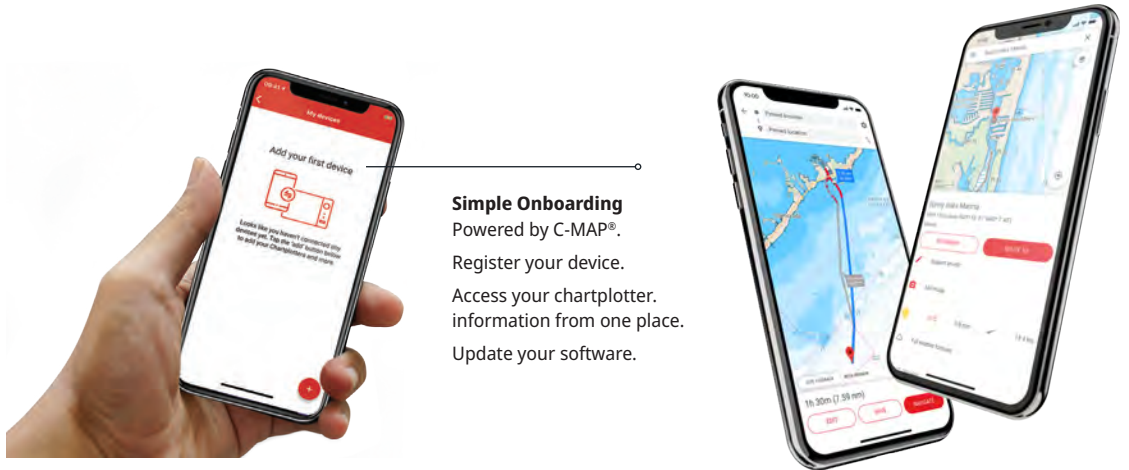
My devices

Add your first device

Looks like you haven't connected any devices yet. Tap the 'add' button below to add your Chartplotters and more.

Simple Onboarding
Powered by C-MAP®.

Register your device.

Access your chartplotter. information from one place.

Update your software.

1h 30m (7.59 nm)